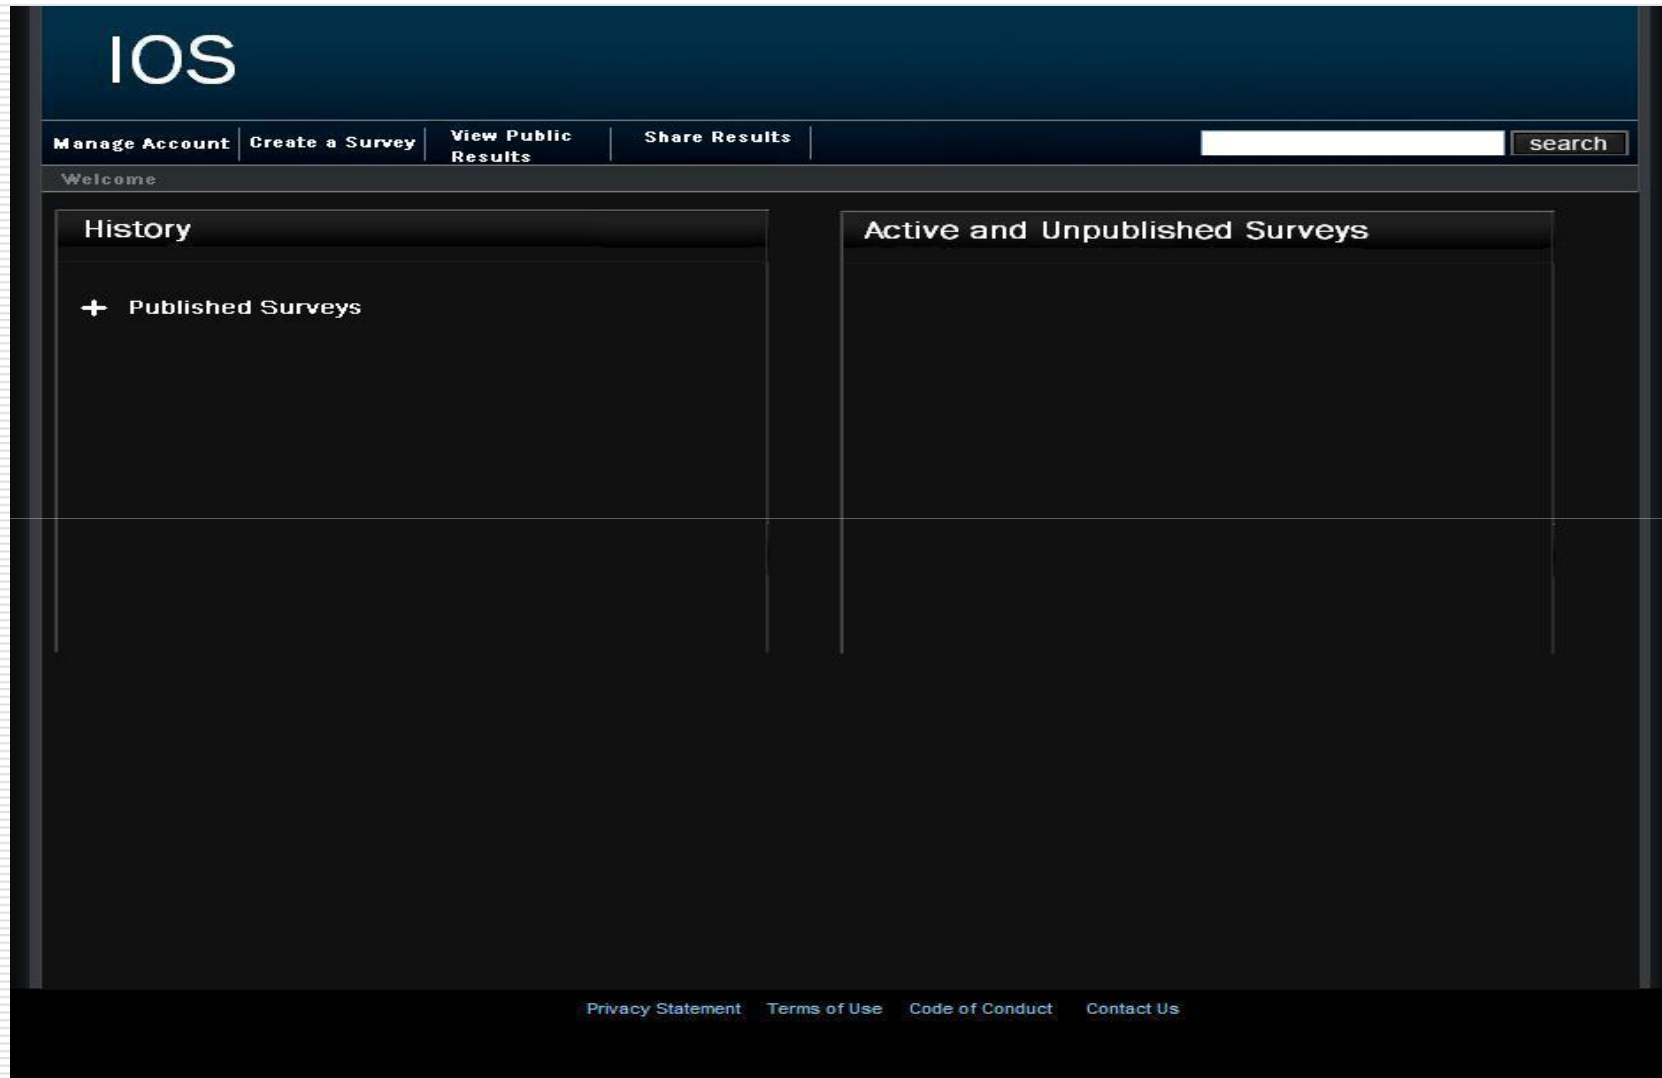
IOS

Manage Account | Create a Survey | View Public Results | Share Results

search

Welcome

History

+ Published Surveys

Active and Unpublished Surveys

Privacy Statement Terms of Use Code of Conduct Contact Us